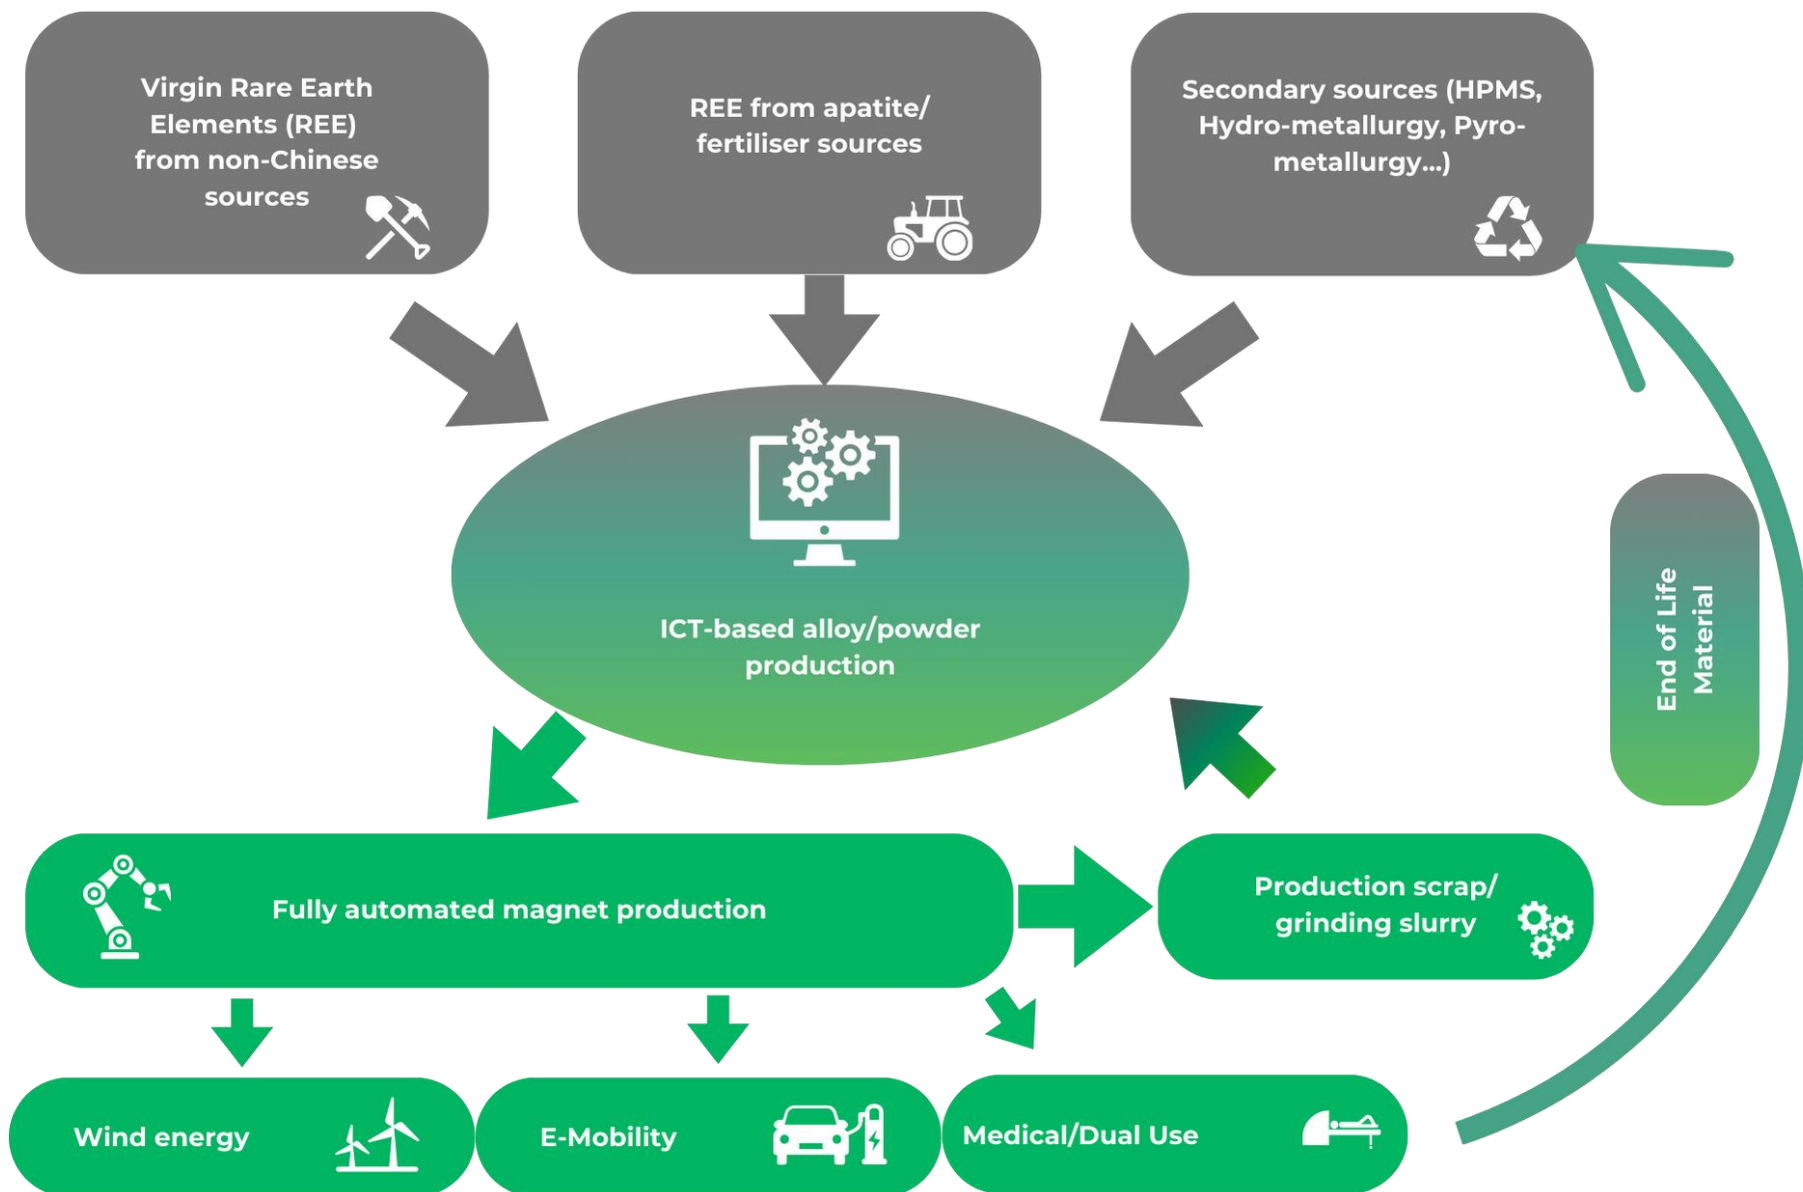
Virgin Rare Earth Elements (REE) from non-Chinese sources

REE from apatite/ fertiliser sources

Secondary sources (HPMS, Hydro-metallurgy, Pyro-metallurgy...)

ICT-based alloy/powder production

End of Life Material

Fully automated magnet production

Production scrap/ grinding slurry

Wind energy

E-Mobility

Medical/Dual Use